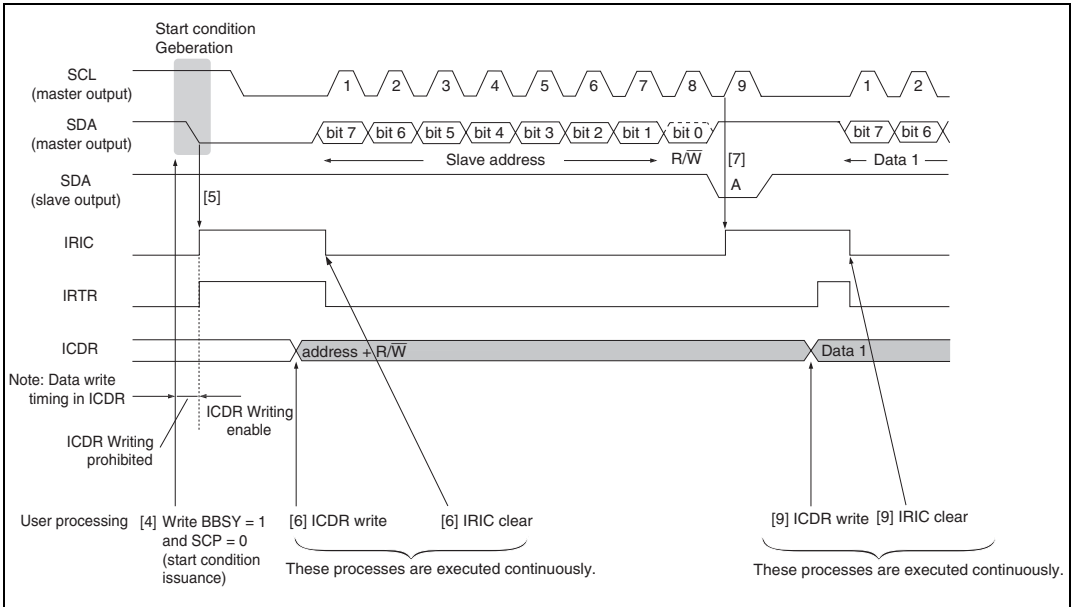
Start condition Geberation

SCL (master output)

1 2 3 4 5 6 7 8 9 1 2

SDA (master output)

bit 7 bit 6 bit 5 bit 4 bit 3 bit 2 bit 1 bit 0 bit 7 bit 6

Slave address R/$\overline{W}$ [7] Data 1

SDA (slave output)

[5]

A

IRIC

IRTR

ICDR

address + R/$\overline{W}$

Data 1

Note: Data write timing in ICDR

ICDR Writing enable

ICDR Writing prohibited

User processing [4] Write BBSY = 1 and SCP = 0 (start condition issuance)

[6] ICDR write [6] IRIC clear

These processes are executed continuously.

[9] ICDR write [9] IRIC clear

These processes are executed continuously.